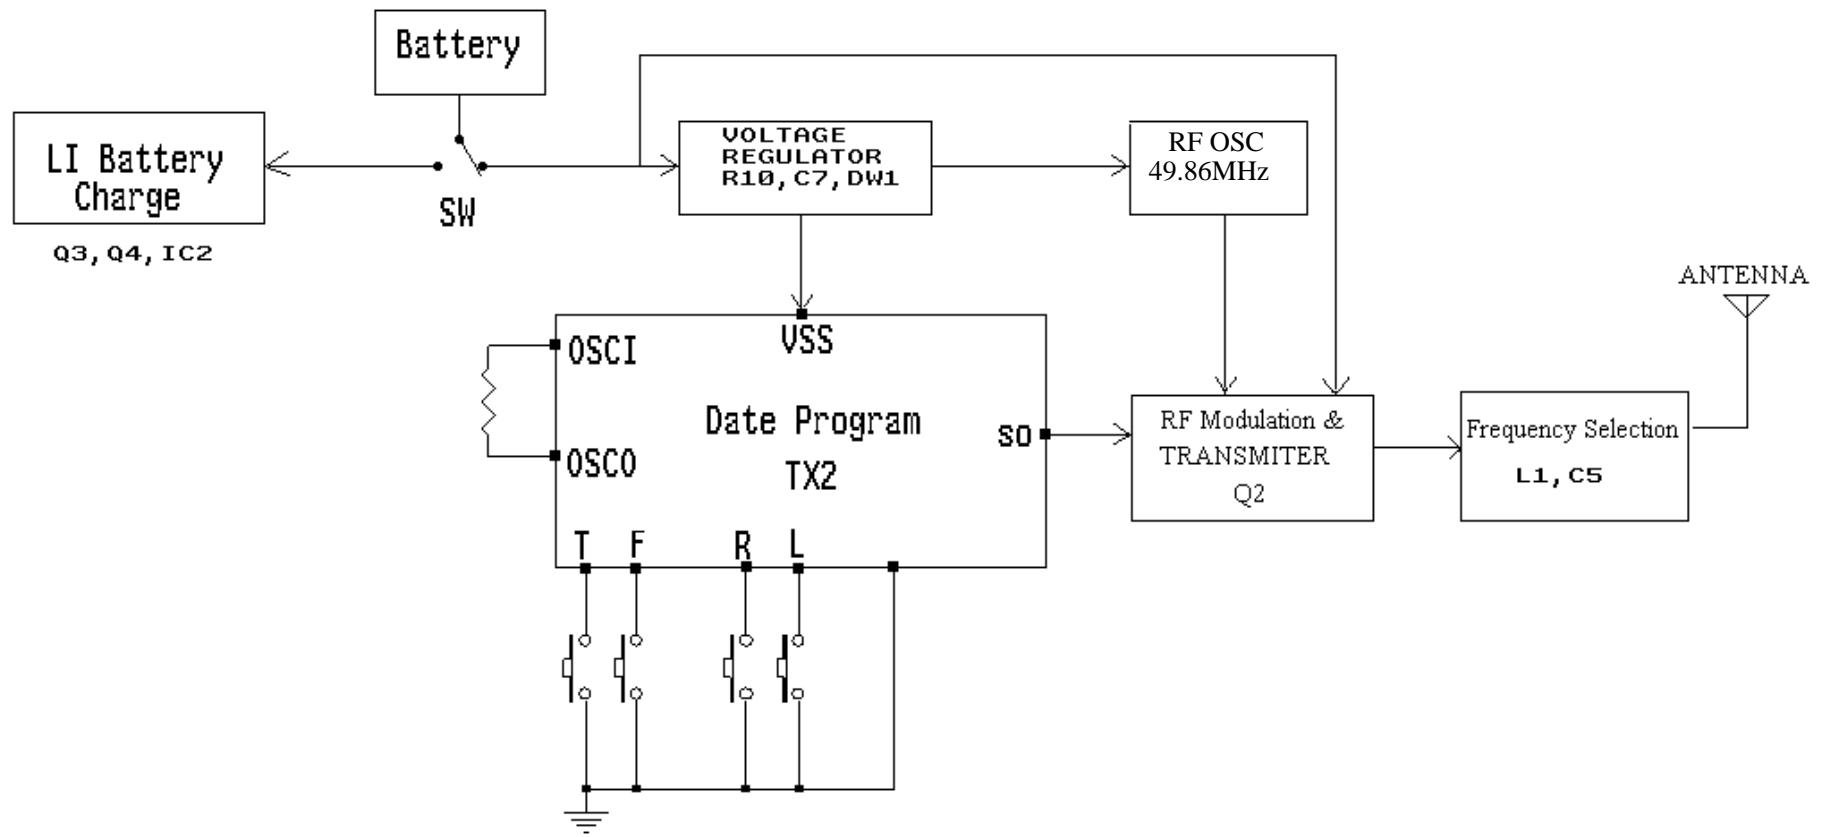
Battery

LI Battery Charge

Q3,Q4,IC2

SW

VOLTAGE REGULATOR R10,C7,DW1

RF OSC 49.86MHz

ANTENNA

VSS

OSCI

OSCO

Date Program

TX2

SO

RF Modulation & TRANSMITER Q2

Frequency Selection

L1,C5

T F R L